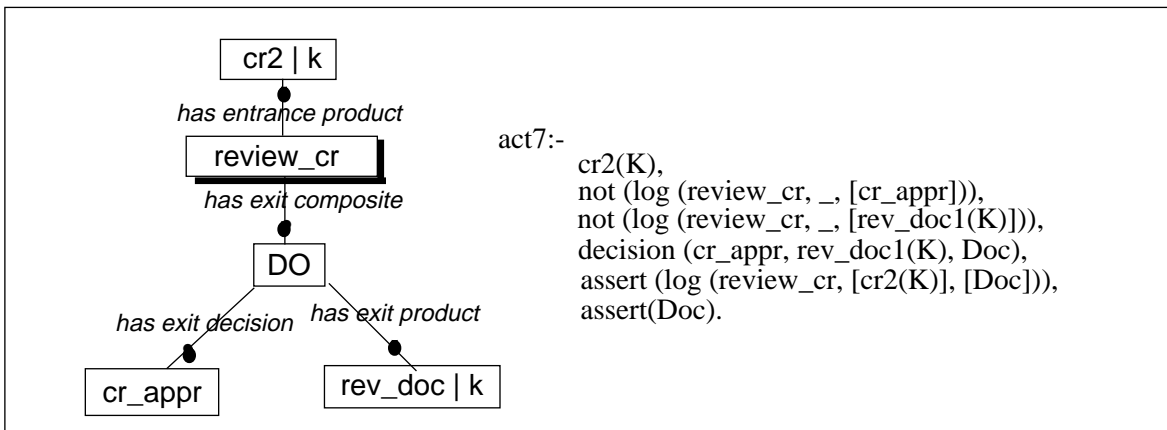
cr2 | k

has entrance product

review_cr

has exit composite

DO

has exit decision

has exit product

cr_appr

rev_doc | k

act7:-
cr2(K),
not (log (review_cr, _, [cr_appr])),
not (log (review_cr, _, [rev_doc1(K)])),
decision (cr_appr, rev_doc1(K), Doc),
assert (log (review_cr, [cr2(K)], [Doc])),
assert(Doc).